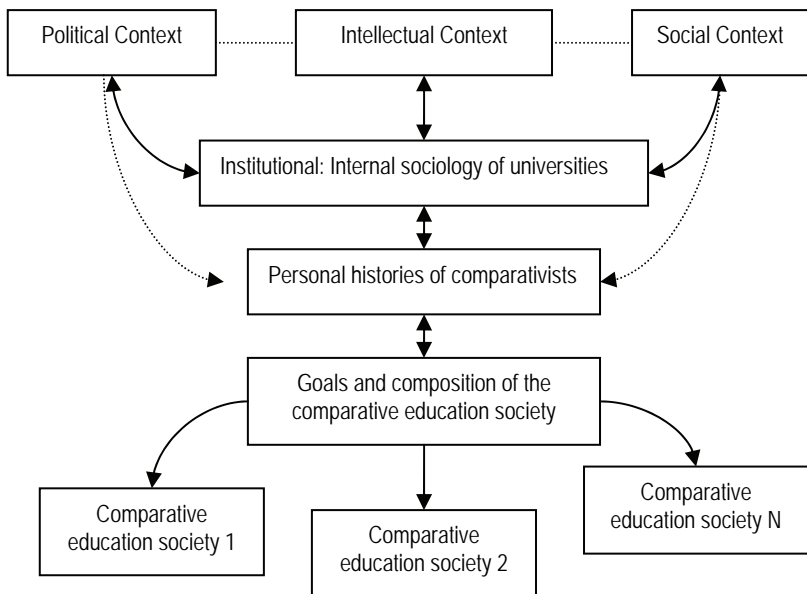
Political Context

Intellectual Context

Social Context

Institutional: Internal sociology of universities

Personal histories of comparativists

Goals and composition of the comparative education society

Comparative education society 1

Comparative education society 2

Comparative education society N